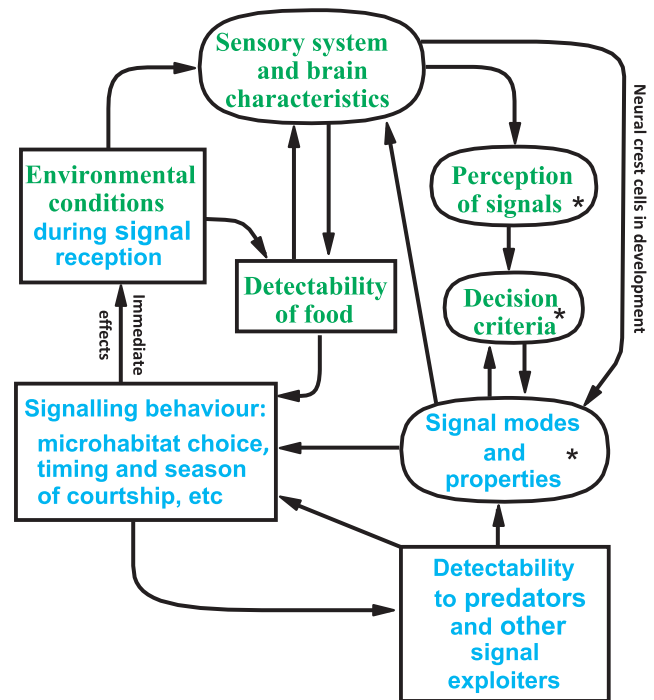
Sensory system and brain characteristics

Environmental conditions during signal reception

Perception of signals *

Neural crest cells in development

Detectability of food

Decision criteria *

Immediate effects

Signalling behaviour: microhabitat choice, timing and season of courtship, etc

Signal modes and properties *

Detectability to predators and other signal exploiters